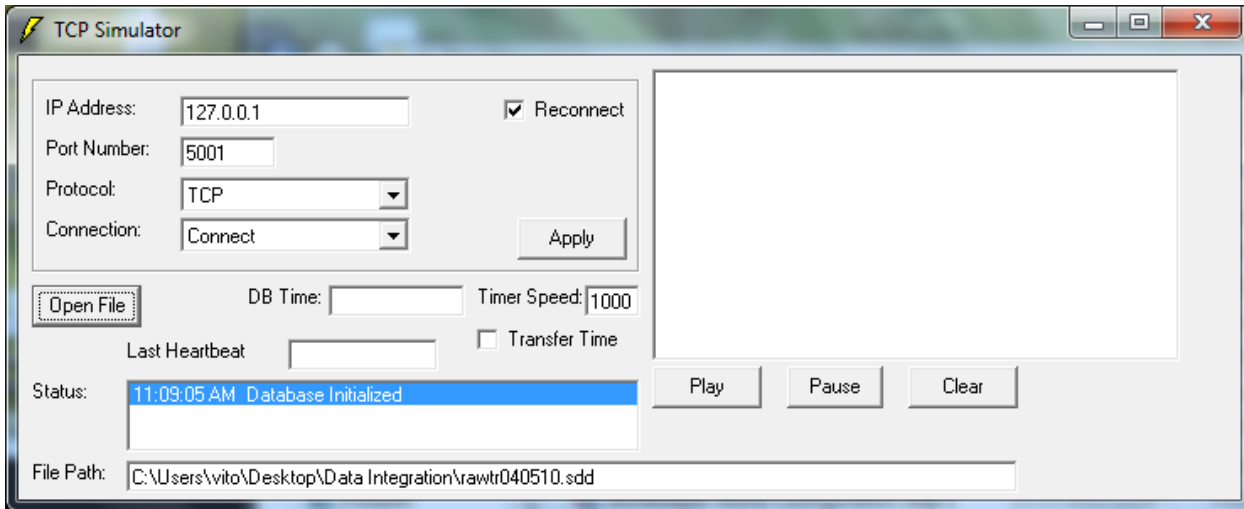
TCP Simulator

IP Address: 127.0.0.1
Reconnect
Port Number: 5001
Protocol: TCP
Connection: Connect
Apply

Open File
DB Time:
Timer Speed: 1000
Transfer Time
Last Heartbeat

Status: 11:09:05 AM Database Initialized

Play
Pause
Clear

File Path: C:\Users\vito\Desktop\Data Integration\rawtr040510.sdd